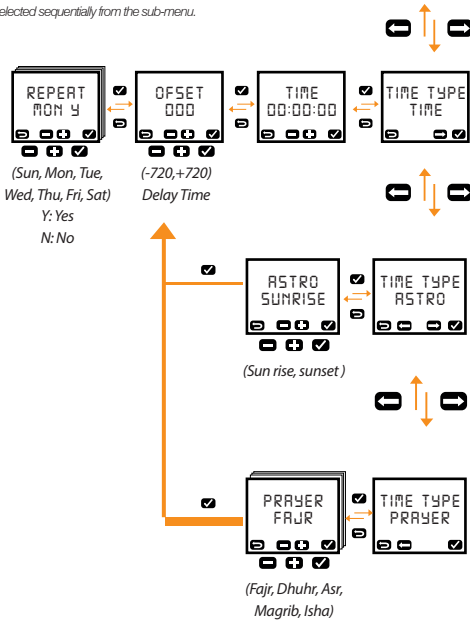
elected sequentially from the sub-menu.

REPEAT
MON Y

(Sun, Mon, Tue, Wed, Thu, Fri, Sat)
Y: Yes
N: No

OFSET
000

(-720,+720)
Delay Time

TIME
00:00:00

TIME TYPE
TIME

ASTRO
SUNRISE

TIME TYPE
ASTRO

(Sun rise, sunset )

PRAYER
FAJR

TIME TYPE
PRAYER

(Fajr, Dhuhr, Asr, Magrib, Isha)